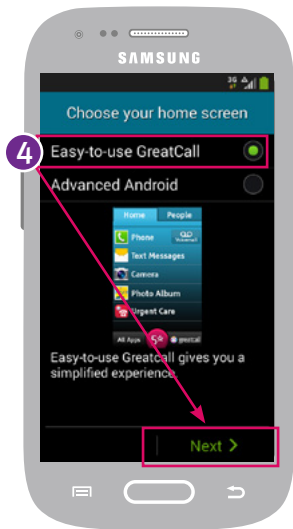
SAMSUNG

3G

Choose your home screen

4

Easy-to-use GreatCall

Advanced Android

Home People

Phone Voicemail

Text Messages

Camera

Photo Album

Urgent Care

All Apps 5Star greatcall

Easy-to-use GreatCall gives you a simplified experience.

Next >